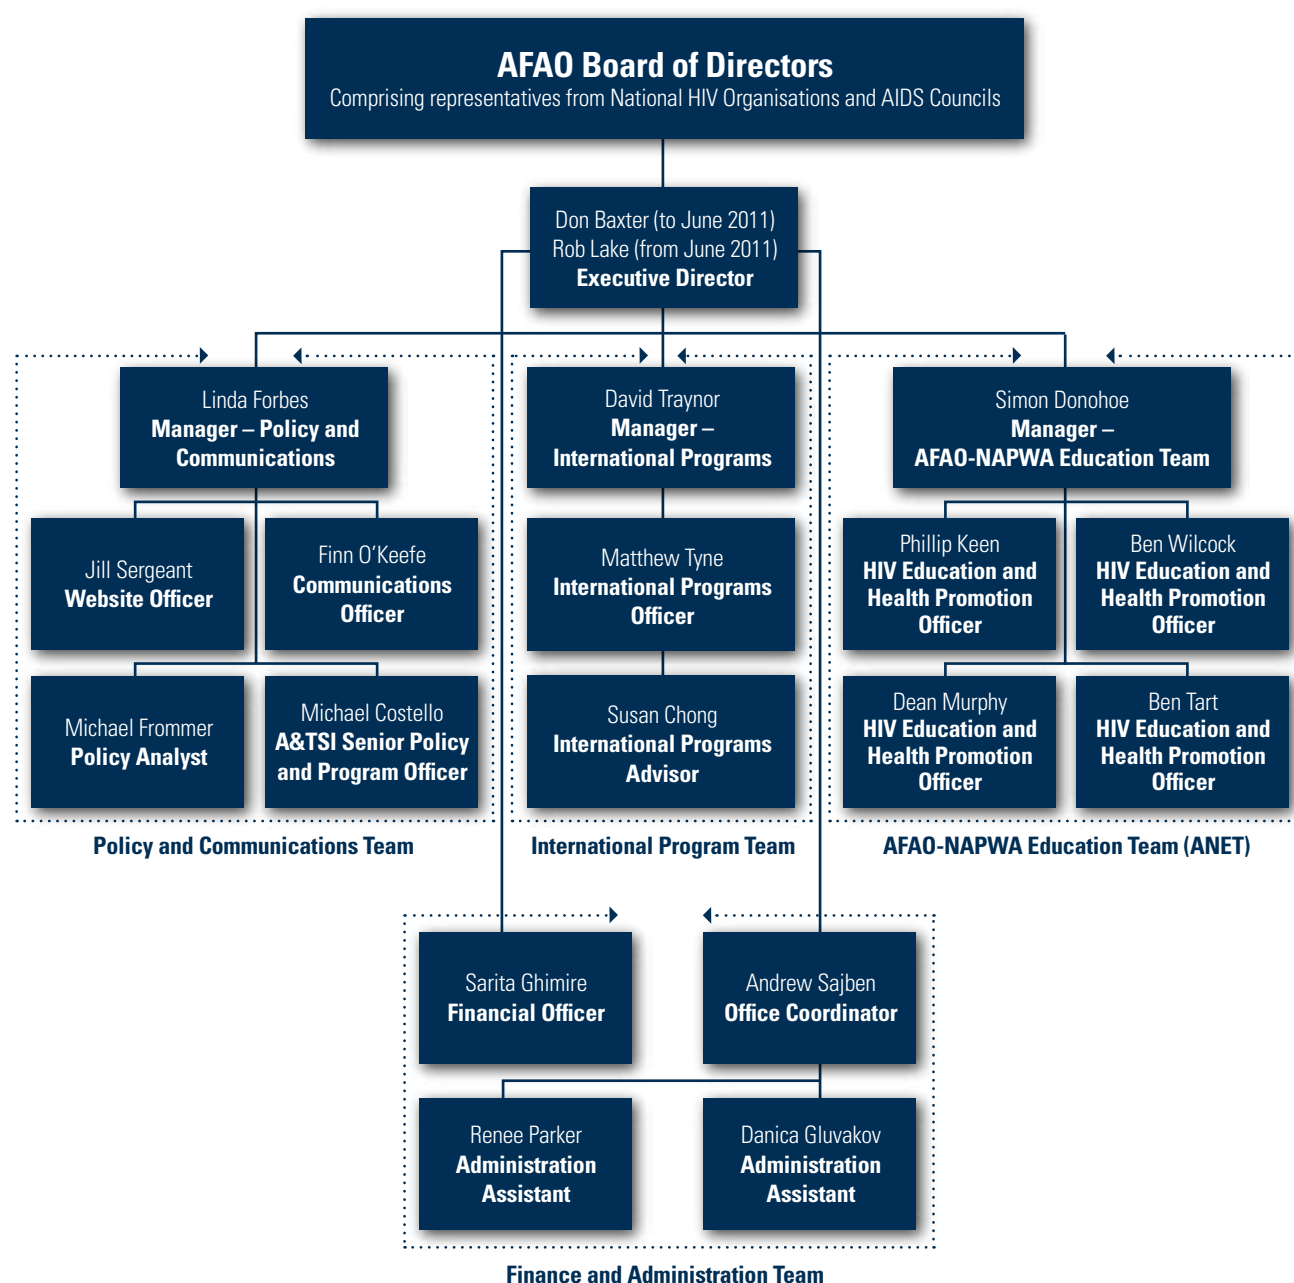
AFAO Board of Directors
Comprising representatives from National HIV Organisations and AIDS Councils

Don Baxter (to June 2011)
Rob Lake (from June 2011)
Executive Director

Linda Forbes
Manager – Policy and Communications

Jill Sergeant
Website Officer

Finn O'Keefe
Communications Officer

Michael Frommer
Policy Analyst

Michael Costello
A&TSI Senior Policy and Program Officer

Policy and Communications Team

David Traynor
Manager – International Programs

Matthew Tyne
International Programs Officer

Susan Chong
International Programs Advisor

International Program Team

Simon Donohoe
Manager – AFAO-NAPWA Education Team

Phillip Keen
HIV Education and Health Promotion Officer

Ben Wilcock
HIV Education and Health Promotion Officer

Dean Murphy
HIV Education and Health Promotion Officer

Ben Tart
HIV Education and Health Promotion Officer

AFAO-NAPWA Education Team (ANET)

Sarita Ghimire
Financial Officer

Andrew Sajben
Office Coordinator

Renee Parker
Administration Assistant

Danica Gluvakov
Administration Assistant

Finance and Administration Team